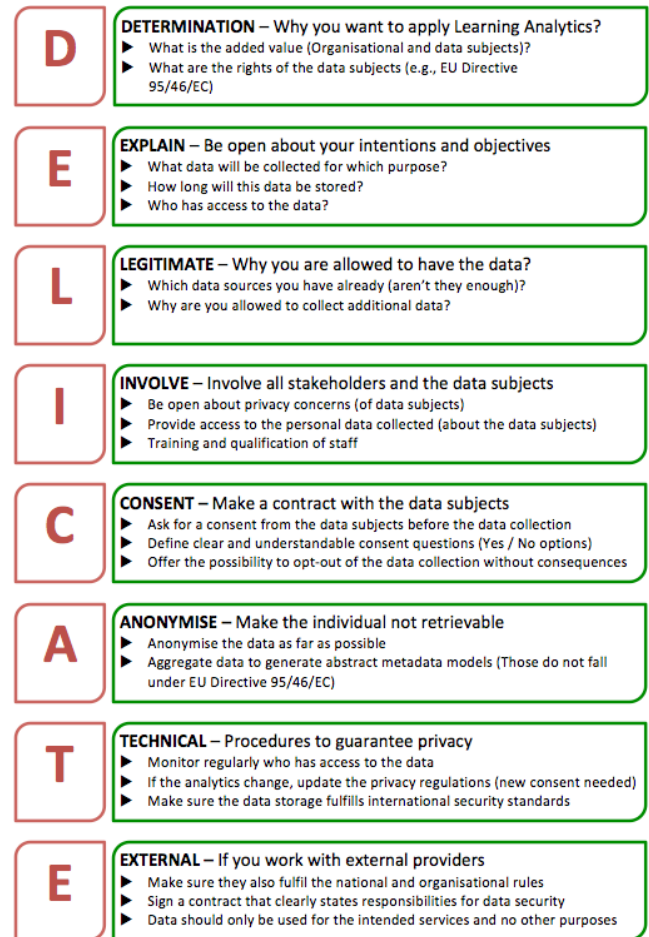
D

DETERMINATION – Why you want to apply Learning Analytics?
▶ What is the added value (Organisational and data subjects)?
▶ What are the rights of the data subjects (e.g., EU Directive 95/46/EC)

E

EXPLAIN – Be open about your intentions and objectives
▶ What data will be collected for which purpose?
▶ How long will this data be stored?
▶ Who has access to the data?

L

LEGITIMATE – Why you are allowed to have the data?
▶ Which data sources you have already (aren't they enough)?
▶ Why are you allowed to collect additional data?

I

INVOLVE – Involve all stakeholders and the data subjects
▶ Be open about privacy concerns (of data subjects)
▶ Provide access to the personal data collected (about the data subjects)
▶ Training and qualification of staff

C

CONSENT – Make a contract with the data subjects
▶ Ask for a consent from the data subjects before the data collection
▶ Define clear and understandable consent questions (Yes / No options)
▶ Offer the possibility to opt-out of the data collection without consequences

A

ANONYMISE – Make the individual not retrievable
▶ Anonymise the data as far as possible
▶ Aggregate data to generate abstract metadata models (Those do not fall under EU Directive 95/46/EC)

T

TECHNICAL – Procedures to guarantee privacy
▶ Monitor regularly who has access to the data
▶ If the analytics change, update the privacy regulations (new consent needed)
▶ Make sure the data storage fulfills international security standards

E

EXTERNAL – If you work with external providers
▶ Make sure they also fulfil the national and organisational rules
▶ Sign a contract that clearly states responsibilities for data security
▶ Data should only be used for the intended services and no other purposes